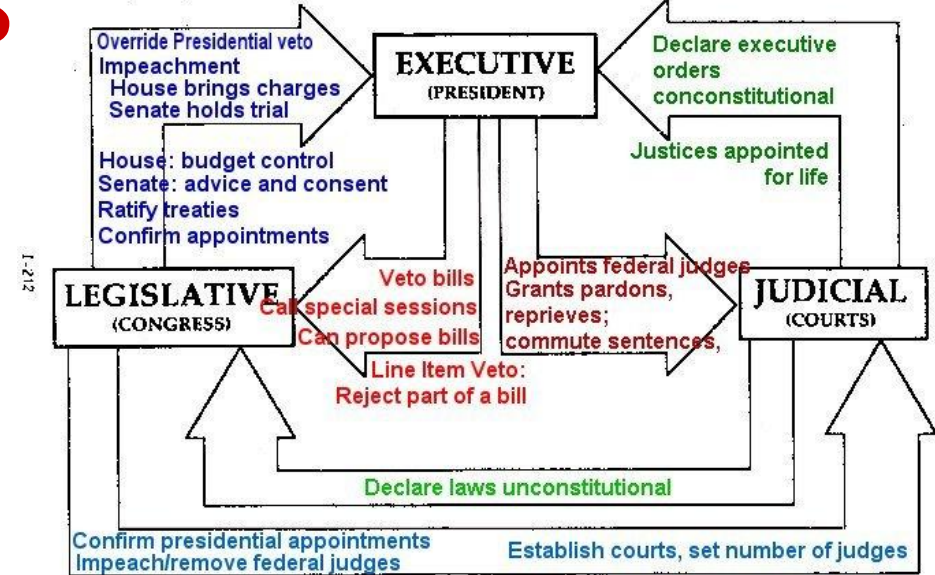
Override Presidential veto
Impeachment
House brings charges
Senate holds trial

EXECUTIVE
(PRESIDENT)

Declare executive orders conconstitutional

Justices appointed for life

House: budget control
Senate: advice and consent
Ratify treaties
Confirm appointments

I-212

LEGISLATIVE
(CONGRESS)

Veto bills
Call special sessions
Can propose bills

Appoints federal judges
Grants pardons, reprieves;
commute sentences,

JUDICIAL
(COURTS)

Line Item Veto:
Reject part of a bill

Declare laws unconstitutional

Confirm presidential appointments
Impeach/remove federal judges

Establish courts, set number of judges